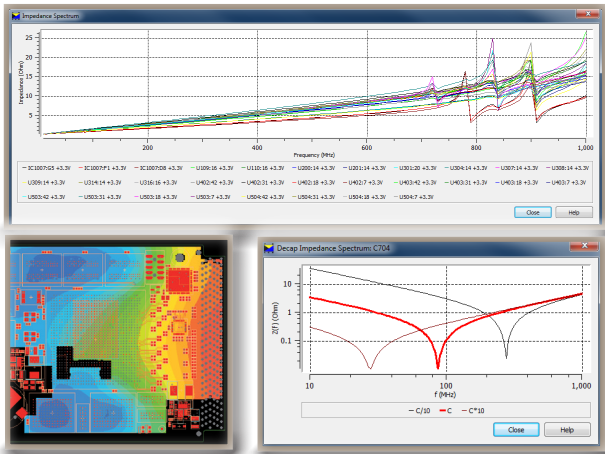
Impedance Spectrum

25
20
15
10
5

Impedance (Ohm)

200
400
600
800
1,000

Frequency (MHz)

IC1007:G5 +3.3V
IC1007:F1 +3.3V
IC1007:D8 +3.3V
U109:16 +3.3V
U110:16 +3.3V
U200:14 +3.3V
U201:14 +3.3V
U301:20 +3.3V
U304:14 +3.3V
U307:14 +3.3V
U308:14 +3.3V
U309:14 +3.3V
U314:14 +3.3V
U316:16 +3.3V
U402:42 +3.3V
U402:31 +3.3V
U402:18 +3.3V
U402:7 +3.3V
U403:42 +3.3V
U403:31 +3.3V
U403:18 +3.3V
U403:7 +3.3V
U503:42 +3.3V
U503:31 +3.3V
U503:18 +3.3V
U503:7 +3.3V
U504:42 +3.3V
U504:31 +3.3V
U504:18 +3.3V
U504:7 +3.3V

Close
Help

Decap Impedance Spectrum: C704

10
1
0.1

Z(f) (Ohm)

10
100
1,000

f (MHz)

C/10
C
C*10

Close
Help